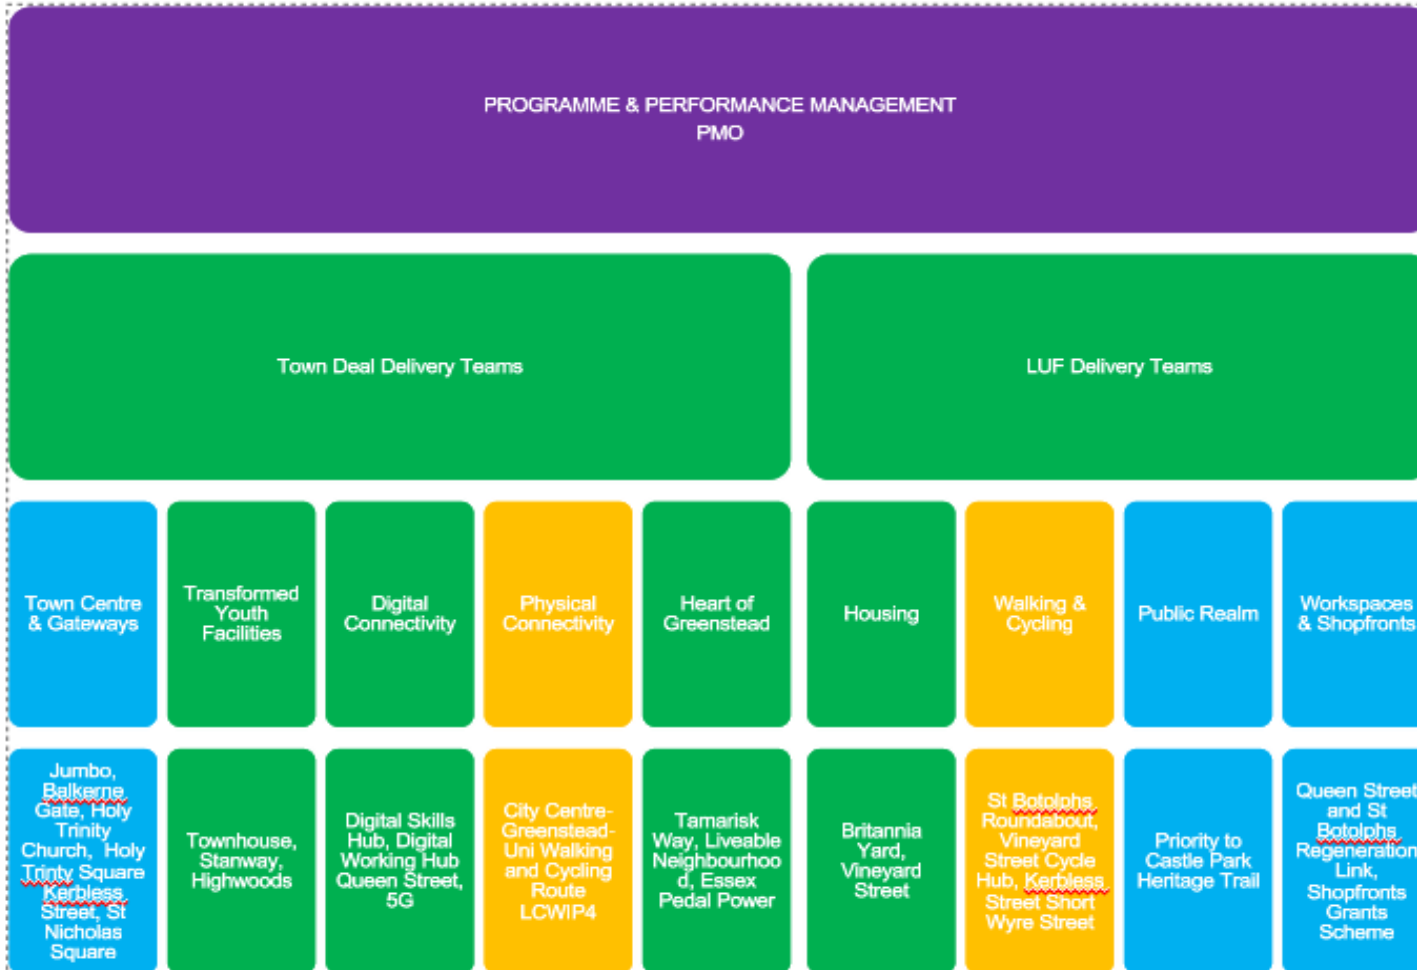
PROGRAMME & PERFORMANCE MANAGEMENT
PMO

Town Deal Delivery Teams

LUF Delivery Teams

Town Centre & Gateways

Transformed Youth Facilities

Digital Connectivity

Physical Connectivity

Heart of Greenstead

Housing

Walking & Cycling

Public Realm

Workspaces & Shopfronts

Jumbo, Balkerne Gate, Holy Trinity Church, Holy Trinty Square Kerbless Street, St Nicholas Square

Townhouse, Stanway, Highwoods

Digital Skills Hub, Digital Working Hub Queen Street, 5G

City Centre-Greenstead-Uni Walking and Cycling Route LCWIP4

Tamarisk Way, Liveable Neighbourhood, Essex Pedal Power

Britannia Yard, Vineyard Street

St Botolphs Roundabout, Vineyard Street Cycle Hub, Kerbless Street Short Wyre Street

Priority to Castle Park Heritage Trail

Queen Street and St Botolphs Regeneration Link, Shopfronts Grants Scheme